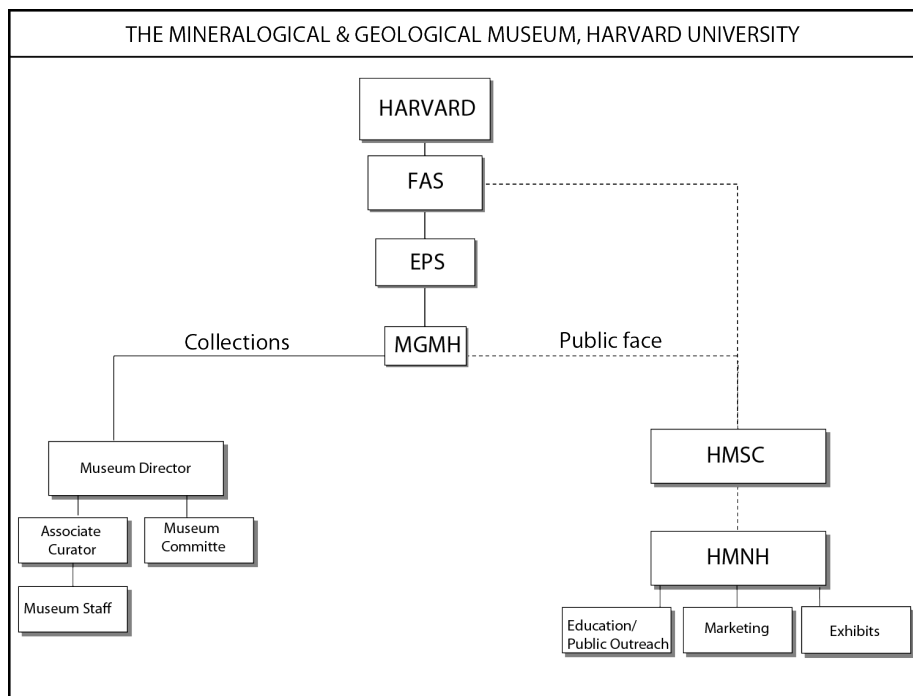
THE MINERALOGICAL & GEOLOGICAL MUSEUM, HARVARD UNIVERSITY

HARVARD

FAS

EPS

Collections

MGMH

Public face

Museum Director

Associate Curator

Museum Committe

Museum Staff

HMSC

HMNH

Education/ Public Outreach

Marketing

Exhibits